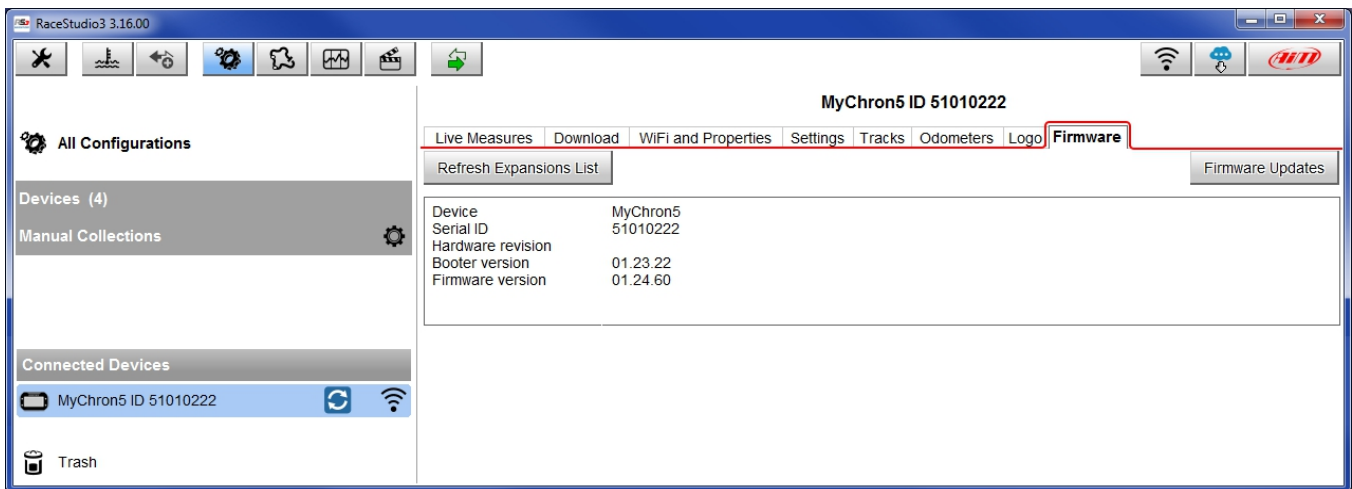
RaceStudio3 3.16.00

MyChron5 ID 51010222

All Configurations

Live Measures | Download | WiFi and Properties | Settings | Tracks | Odometers | Logo | Firmware

Refresh Expansions List

Firmware Updates

Devices (4)

Manual Collections

| | |
|---|---|
| Device | MyChron5 |
| Serial ID | 51010222 |
| Hardware revision | |
| Booter version | 01.23.22 |
| Firmware version | 01.24.60 |

Connected Devices

MyChron5 ID 51010222

Trash